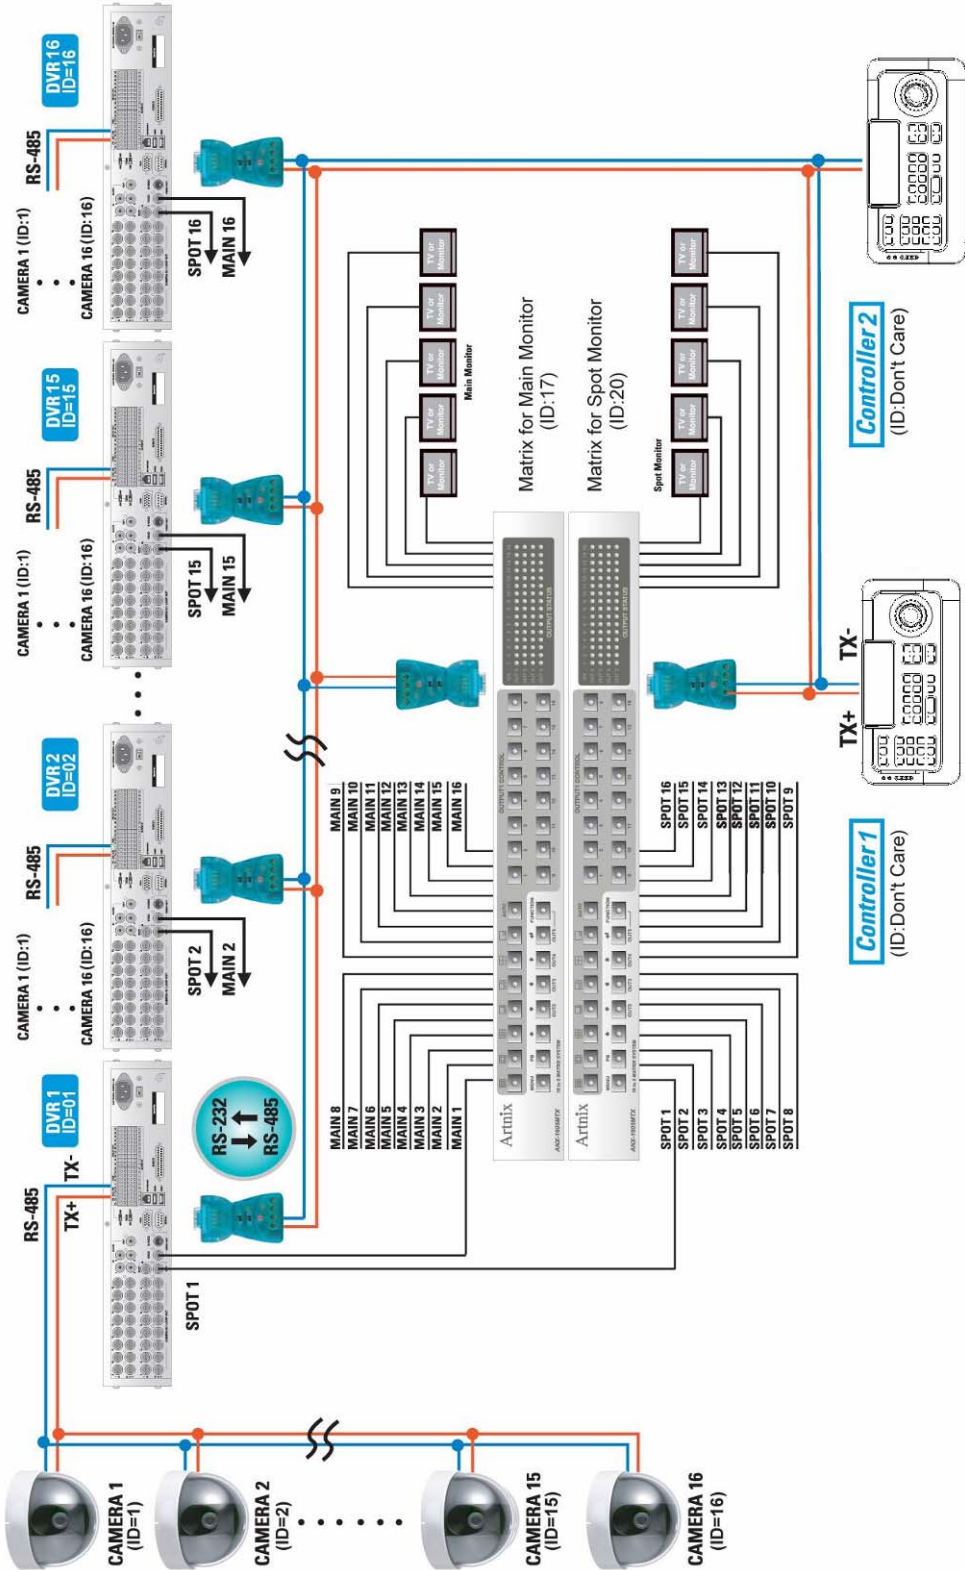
DVR 16
ID=16

RS-485

CAMERA 1 (ID:1)
CAMERA 16 (ID:16)

SPOT 16
MAIN 16

DVR 15
ID=15

RS-485

CAMERA 1 (ID:1)
CAMERA 16 (ID:16)

SPOT 15
MAIN 15

DVR 2
ID=02

RS-485

CAMERA 1 (ID:1)
CAMERA 16 (ID:16)

SPOT 2
MAIN 2

DVR 1
ID=01

RS-485
TX+
TX-

RS-232
RS-485

SPOT 1

TV or Monitor
TV or Monitor
TV or Monitor
TV or Monitor
TV or Monitor
Main Monitor

Matrix for Main Monitor
(ID:17)

Matrix for Spot Monitor
(ID:20)

TV or Monitor
TV or Monitor
TV or Monitor
TV or Monitor
TV or Monitor
Spot Monitor

Controller 2
(ID:Don't Care)

TX-
TX+

Controller 1
(ID:Don't Care)

MAIN 9
MAIN 10
MAIN 11
MAIN 12
MAIN 13
MAIN 14
MAIN 15
MAIN 16

MAIN 8
MAIN 7
MAIN 6
MAIN 5
MAIN 4
MAIN 3
MAIN 2
MAIN 1

Artnix
Artnix

SPOT 16
SPOT 15
SPOT 14
SPOT 13
SPOT 12
SPOT 11
SPOT 10
SPOT 9

SPOT 1
SPOT 2
SPOT 3
SPOT 4
SPOT 5
SPOT 6
SPOT 7
SPOT 8

CAMERA 1
(ID=1)
CAMERA 2
(ID=2)
CAMERA 15
(ID=15)
CAMERA 16
(ID=16)